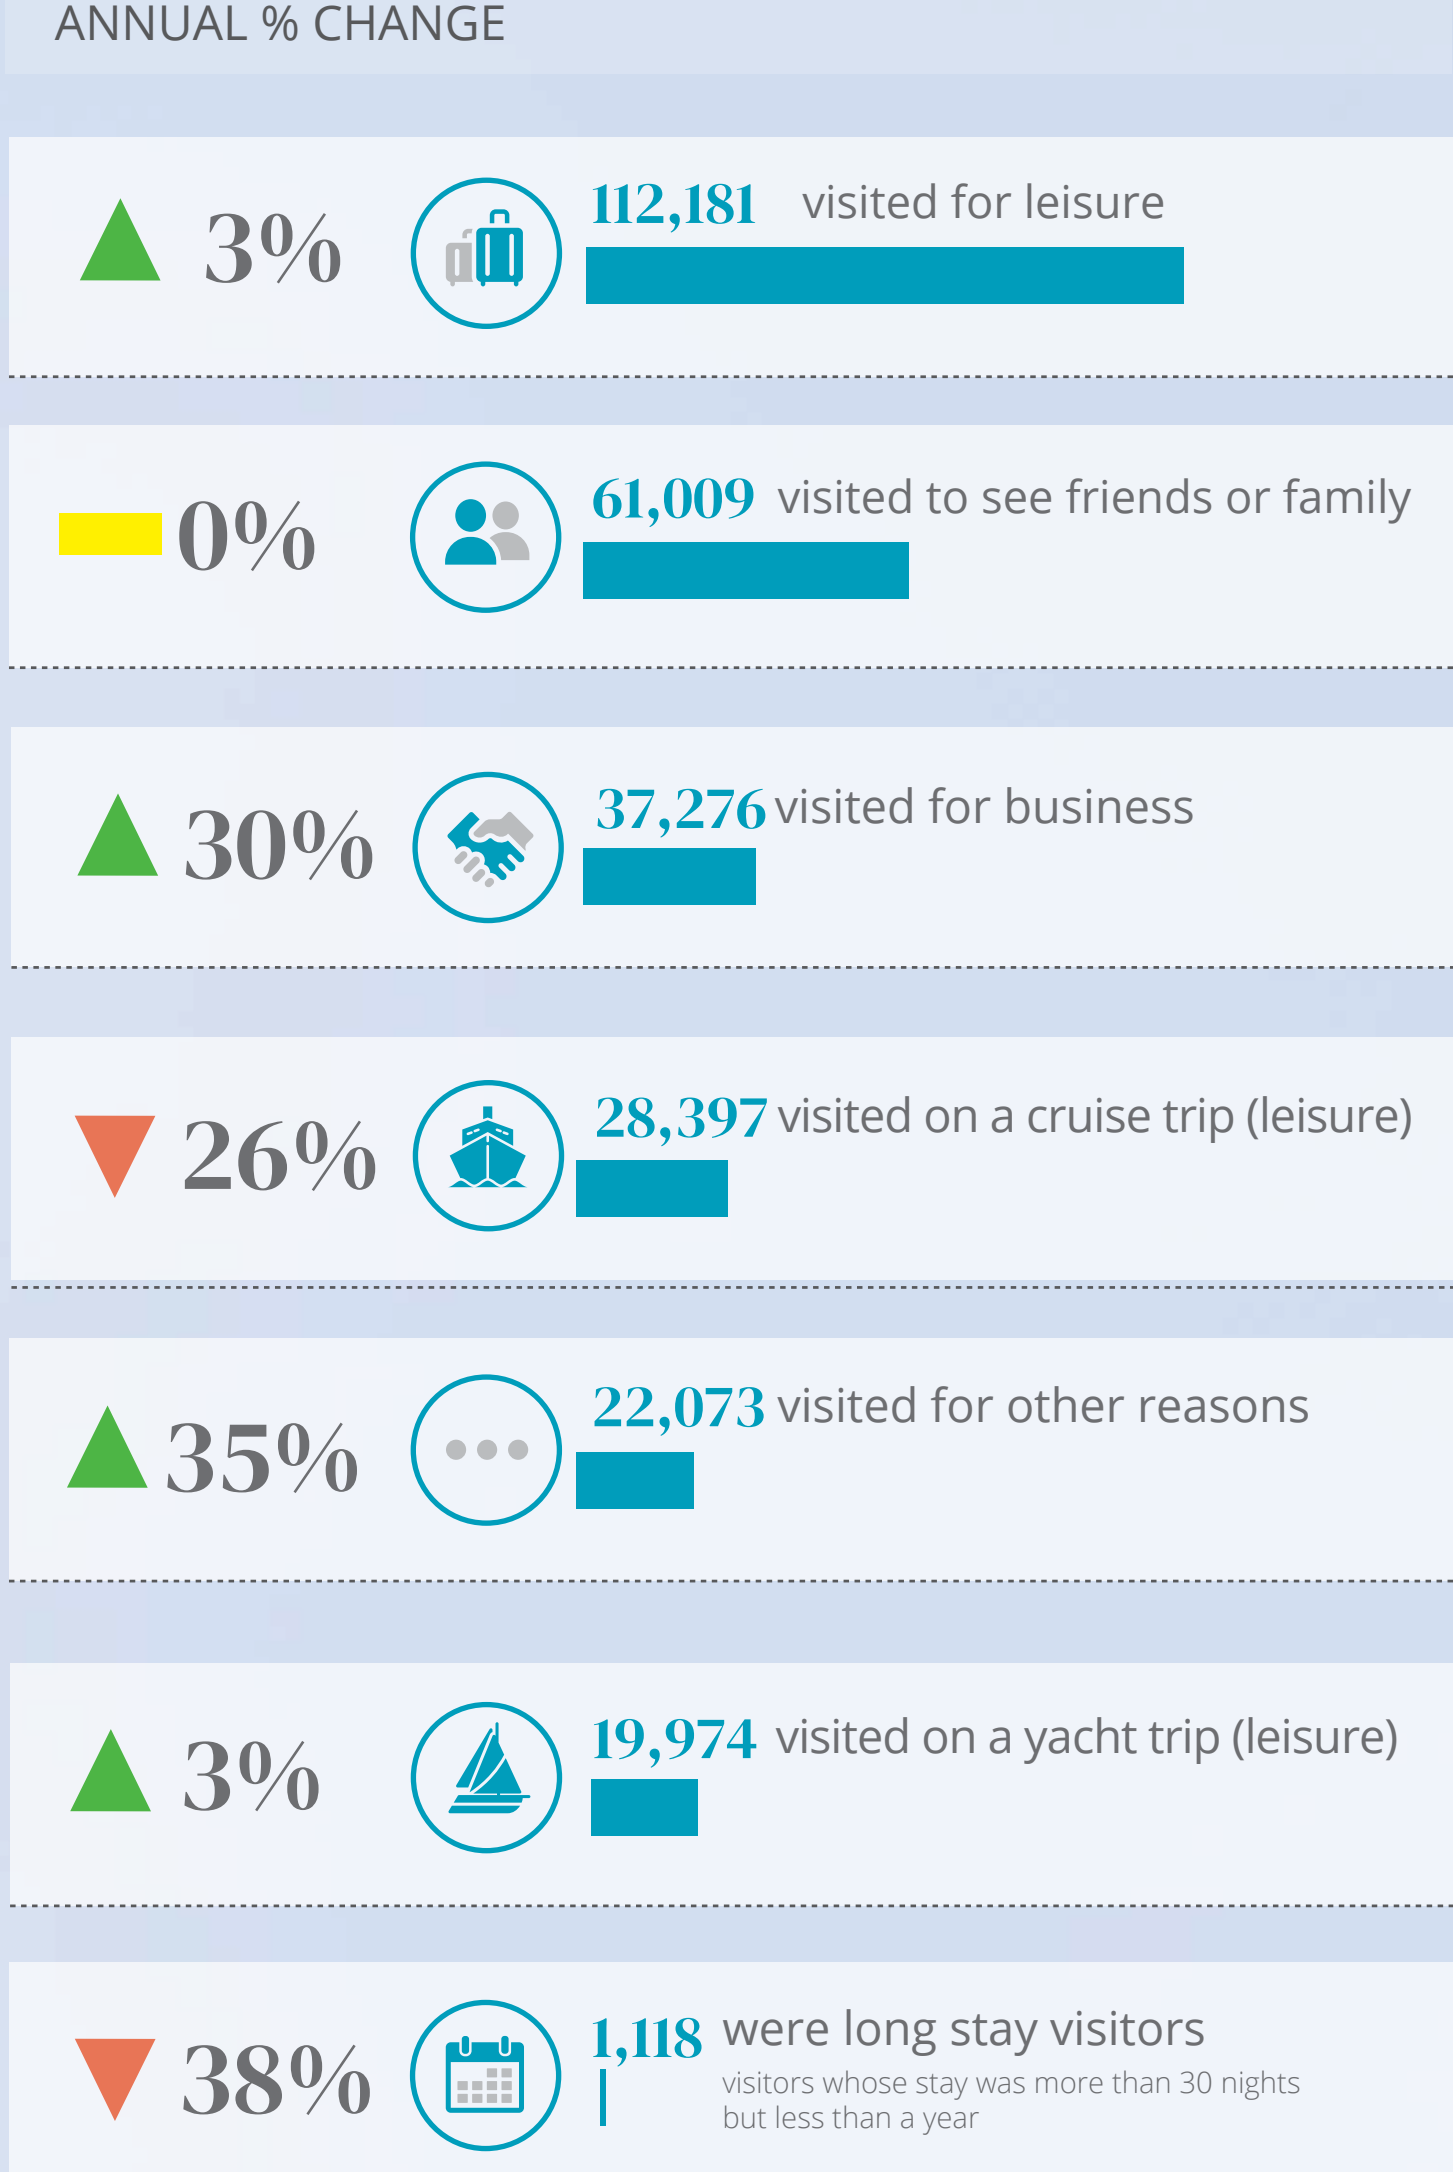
ANNUAL % CHANGE

3% 112,181 visited for leisure

0% 61,009 visited to see friends or family

30% 37,276 visited for business

26% 28,397 visited on a cruise trip (leisure)

35% 22,073 visited for other reasons

3% 19,974 visited on a yacht trip (leisure)

38% 1,118 were long stay visitors
visitors whose stay was more than 30 nights but less than a year